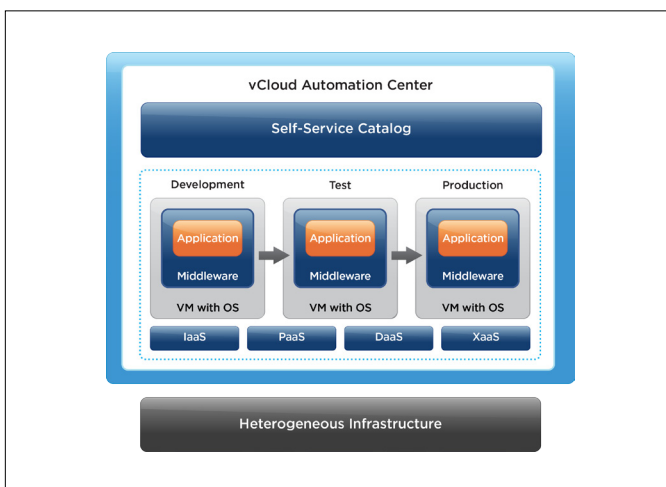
vCloud Automation Center

Self-Service Catalog

Development

Application

Middleware

VM with OS

Test

Application

Middleware

VM with OS

Production

Application

Middleware

VM with OS

IaaS

PaaS

DaaS

XaaS

Heterogeneous Infrastructure